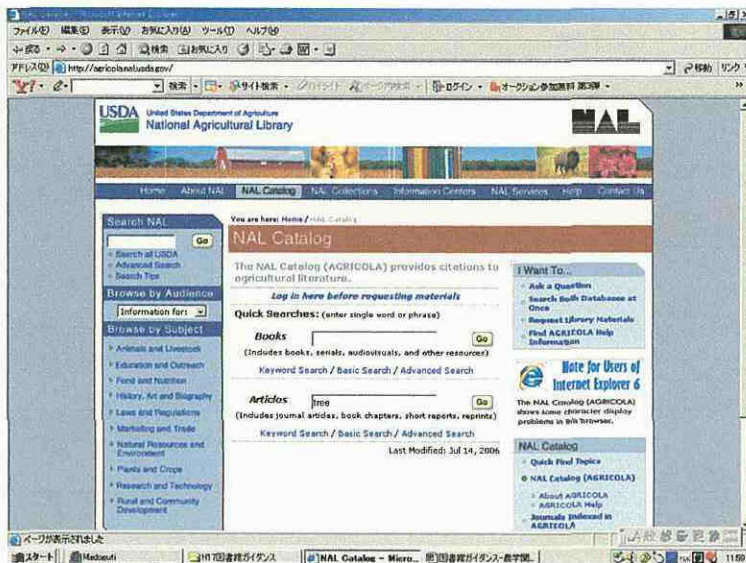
ファイル(F) 編集(E) 表示(V) お気に入り(A) ツール(T) ヘルプ(H)

戻る 検索 お気に入り

アドレス(D) http://agricola.nal.usda.gov/

移動 リンク

検索 サイト検索 ログイン オークション参加無料 更新

USDA United States Department of Agriculture
National Agricultural Library

NAL

Home About NAL NAL Catalog NAL Collections Information Centers NAL Services Help Contact Us

Search NAL
Go
Search all USDA
Advanced Search
Search Tips

Browse by Audience
Information for:

Browse by Subject
Animals and Livestock
Education and Outreach
Food and Nutrition
History, Art and Biography
Laws and Regulations
Marketing and Trade
Natural Resources and Environment
Plants and Crops
Research and Technology
Rural and Community Development

You are here: Home / NAL Catalog

NAL Catalog

The NAL Catalog (AGRICOLA) provides citations to agricultural literature.

Log in here before requesting materials

Quick Searches: (enter single word or phrase)

Books
Go
(Includes books, serials, audiovisuals, and other resources)
Keyword Search / Basic Search / Advanced Search

Articles
tree
Go
(Includes journal articles, book chapters, short reports, reprints)
Keyword Search / Basic Search / Advanced Search

Last Modified: Jul 14, 2006

I Want To...
Ask a Question
Search Both Databases at Once
Request Library Materials
Find AGRICOLA Help Information

Note for Users of Internet Explorer 6
The NAL Catalog (AGRICOLA) shows some character display problems in this browser.

NAL Catalog
Quick Find Topics
NAL Catalog (AGRICOLA)
About AGRICOLA
AGRICOLA Help
Journals Indexed in AGRICOLA

ページが表示されました

スタート Madosuti H17図書館ガイダンス NAL Catalog - Micro... 図書館ガイダンス-農学図... 11:59